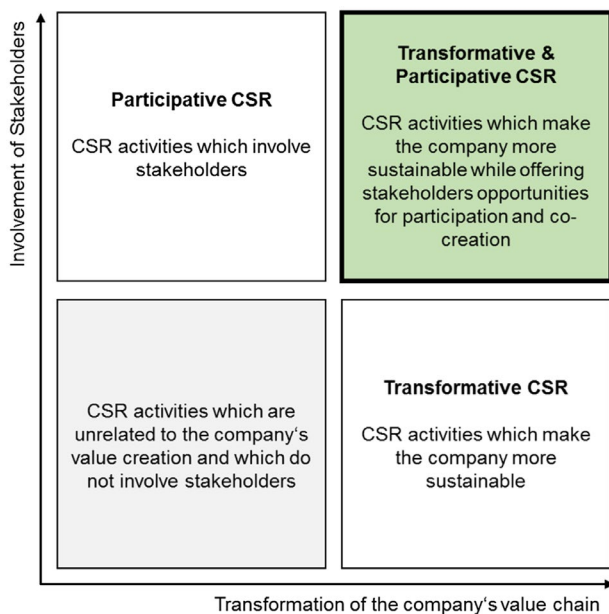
Involvement of Stakeholders

Participative CSR

CSR activities which involve stakeholders

Transformative & Participative CSR

CSR activities which make the company more sustainable while offering stakeholders opportunities for participation and co-creation

CSR activities which are unrelated to the company‘s value creation and which do not involve stakeholders

Transformative CSR

CSR activities which make the company more sustainable

Transformation of the company‘s value chain